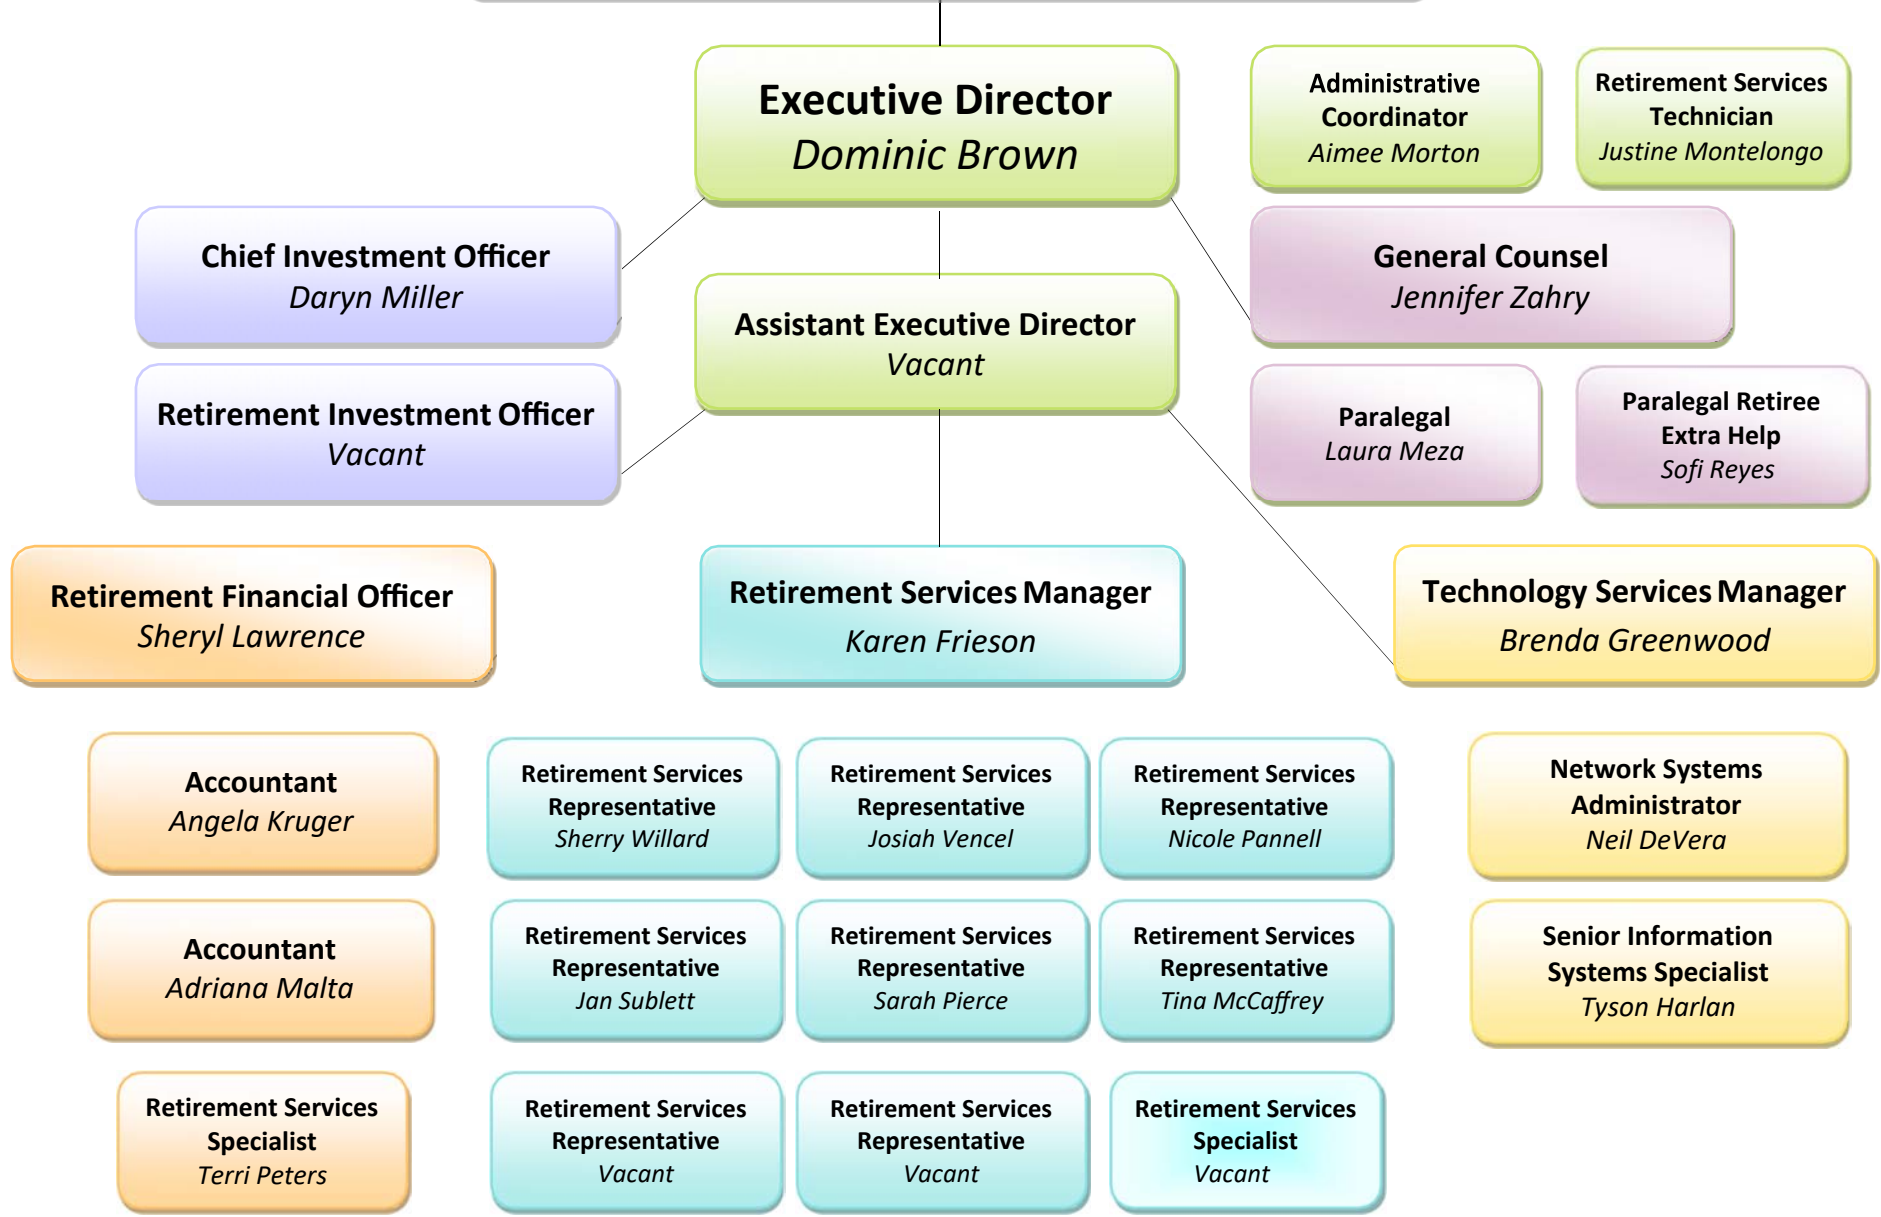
Executive Director
Dominic Brown

Administrative Coordinator
Aimee Morton

Retirement Services Technician
Justine Montelongo

Chief Investment Officer
Daryn Miller

General Counsel
Jennifer Zahry

Assistant Executive Director
Vacant

Retirement Investment Officer
Vacant

Paralegal
Laura Meza

Paralegal Retiree Extra Help
Sofi Reyes

Retirement Financial Officer
Sheryl Lawrence

Retirement Services Manager
Karen Frieson

Technology Services Manager
Brenda Greenwood

Accountant
Angela Kruger

Retirement Services Representative
Sherry Willard

Retirement Services Representative
Josiah Vencel

Retirement Services Representative
Nicole Pannell

Network Systems Administrator
Neil DeVera

Accountant
Adriana Malta

Retirement Services Representative
Jan Sublett

Retirement Services Representative
Sarah Pierce

Retirement Services Representative
Tina McCaffrey

Senior Information Systems Specialist
Tyson Harlan

Retirement Services Specialist
Terri Peters

Retirement Services Representative
Vacant

Retirement Services Representative
Vacant

Retirement Services Specialist
Vacant